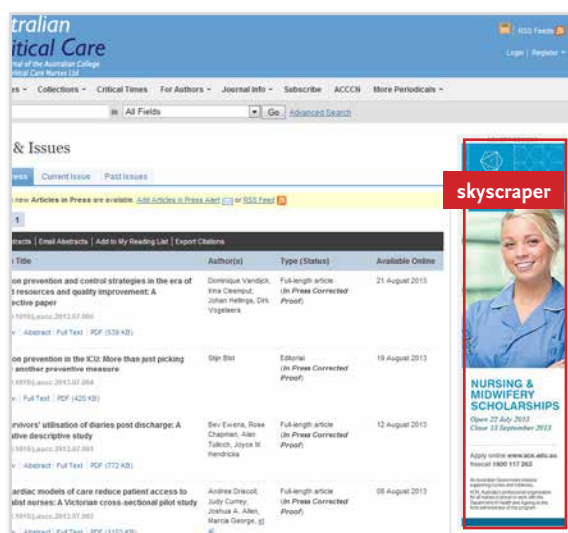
stralian
itical Care
rnal of the Australian College
ritical Care Nurses Ltd

RSS Feeds
Login | Register

es · Collections · Critical Times · For Authors · Journal Info · Subscribe · ACCCN · More Periodicals

in All Fields Go Advanced Search

& Issues

ress · Current Issue · Past Issues

new Articles in Press are available. Add Articles in Press Alert or RSS Feed

1

tracts | Email Abstracts | Add to My Reading List | Export Citations

| Title | Author(s) | Type (Status) | Available Online |
|---|---|---|---|
| ion prevention and control strategies in the era of resources and quality improvement: A ective paper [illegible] Abstract \| Full Text \| PDF (539 KB) | Dominique Vandijck, Vera Cleemput, Johan Hellings, Dirk Vogelaers | Full-length article (In Press Corrected Proof) | 21 August 2013 |
| ion prevention in the ICU: More than just picking another preventive measure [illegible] Full Text \| PDF (425 KB) | Stijn Blot | Editorial (In Press Corrected Proof) | 19 August 2013 |
| rvivors' utilisation of diaries post discharge: A tive descriptive study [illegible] Abstract \| Full Text \| PDF (772 KB) | Bev Ewens, Rose Chapman, Alan Tulloch, Joyce M Hendricks | Full-length article (In Press Corrected Proof) | 12 August 2013 |
| ardiac models of care reduce patient access to dist nurses: A Victorian cross-sectional pilot study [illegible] | Andrea Driscoll, Judy Currey, Joshua A. Allen, Marcia George, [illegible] | Full-length article (In Press Corrected Proof) | 08 August 2013 |

skyscraper

NURSING & MIDWIFERY SCHOLARSHIPS
Open 22 July 2013
Close 13 September 2013

Apply online www.acn.edu.au
freecall 1800 117 262

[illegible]